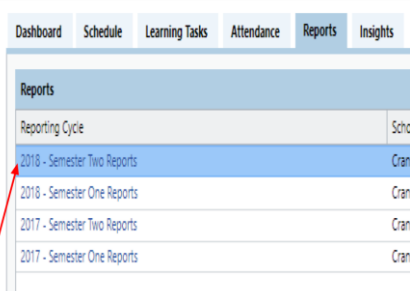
Dashboard Schedule Learning Tasks Attendance Reports Insights

Reports

| Reporting Cycle | Scho |
|---|---|
| 2018 - Semester Two Reports | Cran |
| 2018 - Semester One Reports | Cran |
| 2017 - Semester Two Reports | Cran |
| 2017 - Semester One Reports | Cran |